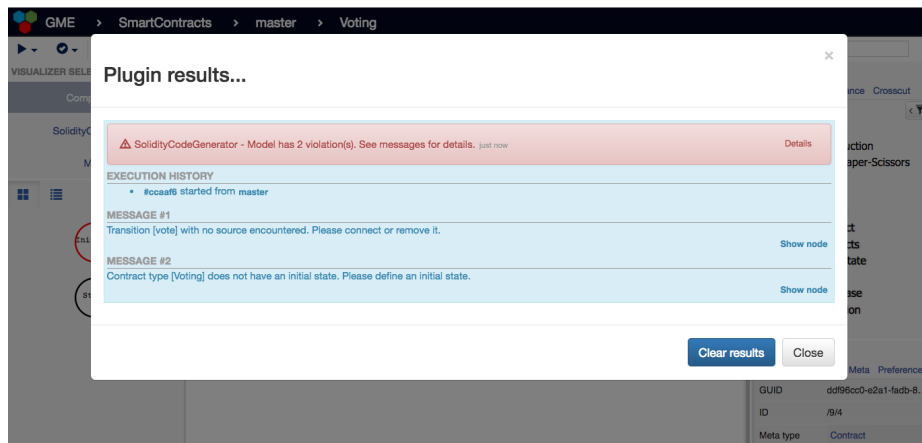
GME > SmartContracts > master > Voting

VISUALIZER SELE

Comp

SolidityC

M

Plugin results...

×

SolidityCodeGenerator - Model has 2 violation(s). See messages for details. just now

Details

EXECUTION HISTORY

• #ccaaf6 started from master

MESSAGE #1

Transition [vote] with no source encountered. Please connect or remove it.

Show node

MESSAGE #2

Contract type [Voting] does not have an initial state. Please define an initial state.

Show node

Clear results

Close

ance Crosscut

uction

aper-Scissors

ct

cts

tate

ase

ion

Meta Preference

GUID ddf96cc0-e2a1-fadb-8.

ID /9/4

Meta type Contract